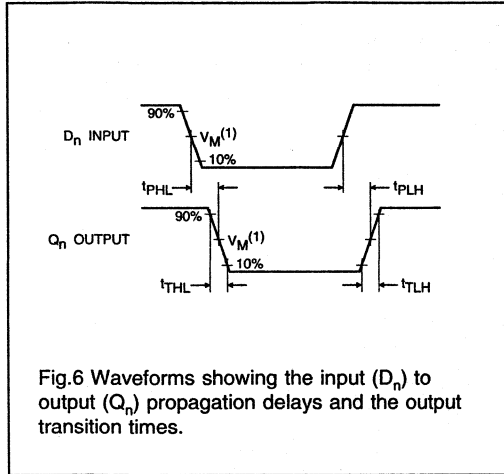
90%

$D_n$ INPUT

$V_M^{(1)}$

10%

$t_{PHL}$

$t_{PLH}$

90%

$Q_n$ OUTPUT

$V_M^{(1)}$

10%

$t_{THL}$

$t_{TLH}$

Fig.6 Waveforms showing the input ($D_n$) to output ($Q_n$) propagation delays and the output transition times.